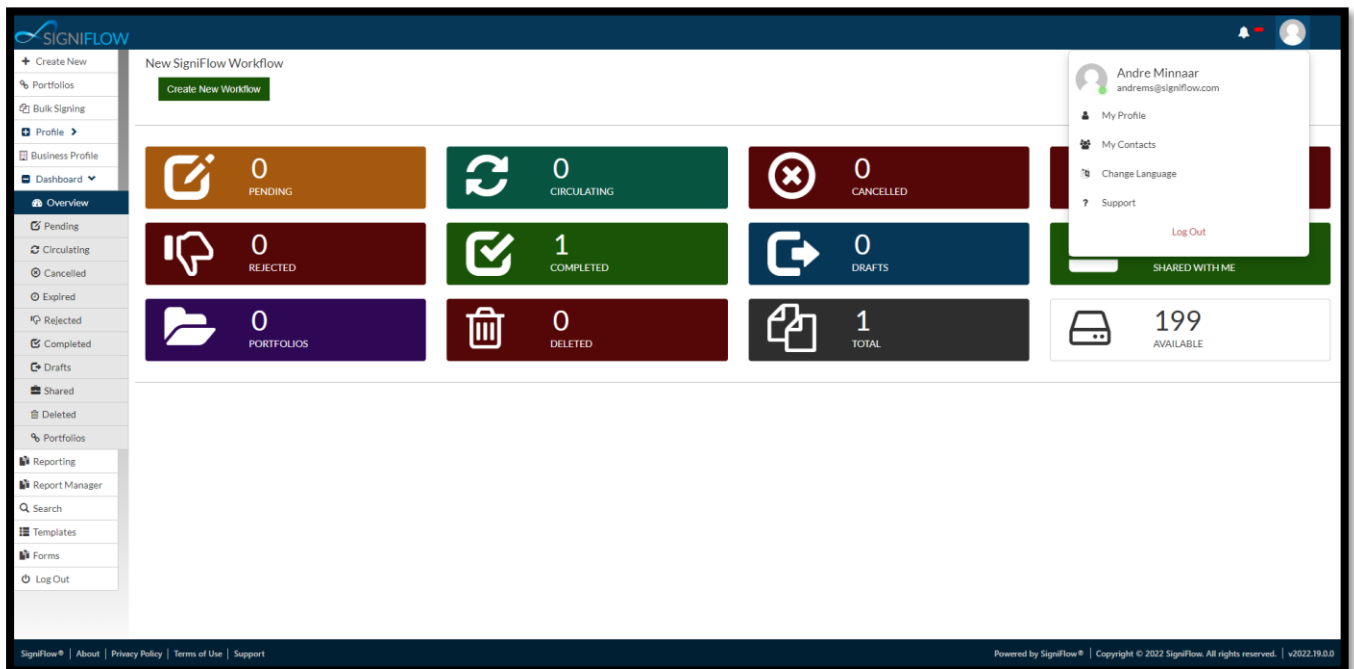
SIGNIFLOW

+ Create New
Portfolios
Bulk Signing
Profile
Business Profile
Dashboard
Overview
Pending
Circulating
Cancelled
Expired
Rejected
Completed
Drafts
Shared
Deleted
Portfolios
Reporting
Report Manager
Search
Templates
Forms
Log Out

New SigniFlow Workflow
Create New Workflow

0
PENDING

0
CIRCULATING

0
CANCELLED

0
REJECTED

1
COMPLETED

0
DRAFTS

SHARED WITH ME

0
PORTFOLIOS

0
DELETED

1
TOTAL

199
AVAILABLE

Andre Minnaar
andrems@signiflow.com
My Profile
My Contacts
Change Language
Support
Log Out

SigniFlow® | About | Privacy Policy | Terms of Use | Support

Powered by SigniFlow® | Copyright © 2022 SigniFlow. All rights reserved. | v2022.19.0.0